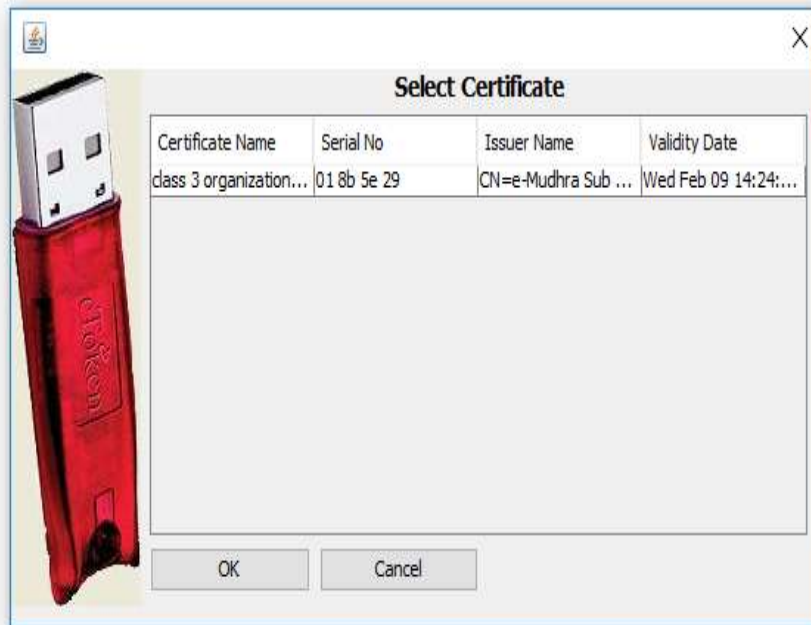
X

Select Certificate

| Certificate Name | Serial No | Issuer Name | Validity Date |
|---|---|---|---|
| class 3 organization... | 01 8b 5e 29 | CN=e-Mudhra Sub ... | Wed Feb 09 14:24:... |

eToken

OK

Cancel